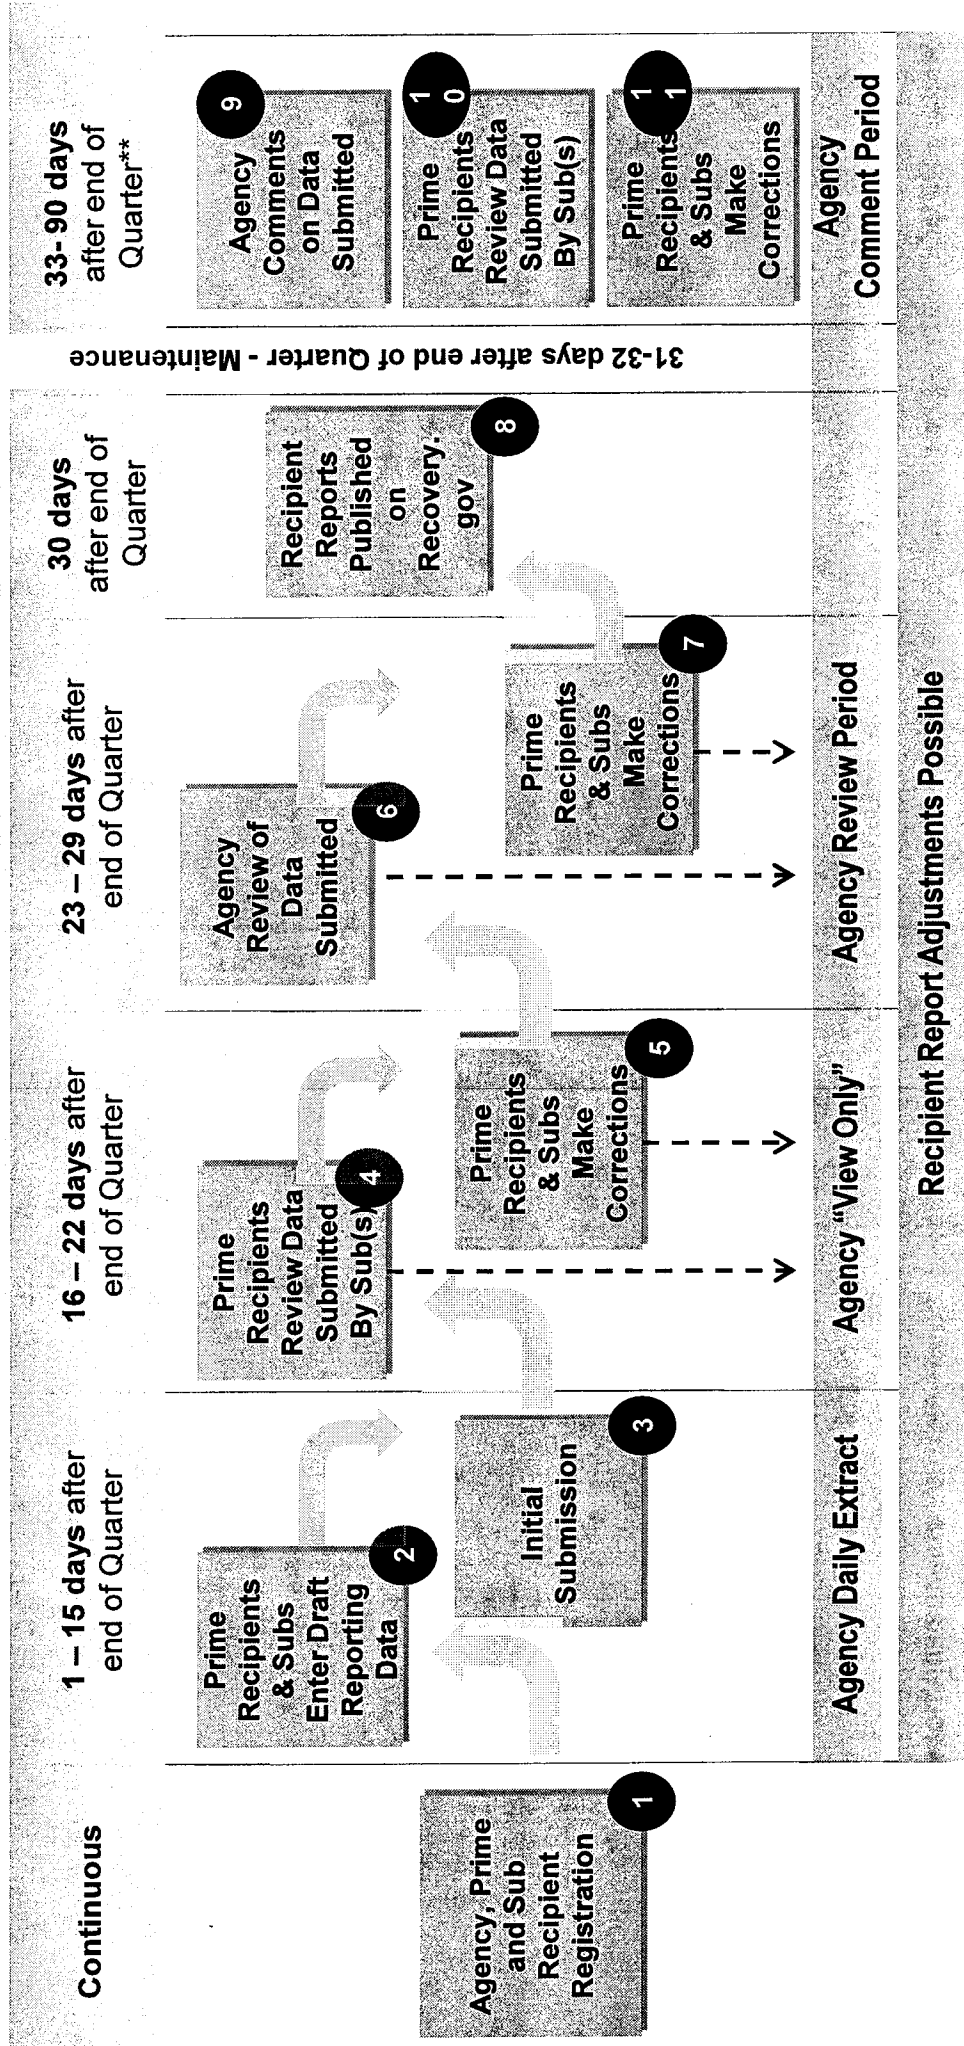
Continuous

Agency, Prime and Sub Recipient Registration

1

1 – 15 days after end of Quarter

Prime Recipients & Subs Enter Draft Reporting Data

2

Initial Submission

3

Agency Daily Extract

16 – 22 days after end of Quarter

Prime Recipients Review Data Submitted By Sub(s)

4

Prime Recipients & Subs Make Corrections

5

Agency "View Only"

23 – 29 days after end of Quarter

Agency Review of Data Submitted

6

Prime Recipients & Subs Make Corrections

7

Agency Review Period

Recipient Report Adjustments Possible

30 days after end of Quarter

Recipient Reports Published on Recovery.gov

8

31-32 days after end of Quarter - Maintenance

33- 90 days after end of Quarter**

Agency Comments on Data Submitted

9

Prime Recipients Review Data Submitted By Sub(s)

10

Prime Recipients & Subs Make Corrections

11

Agency Comment Period